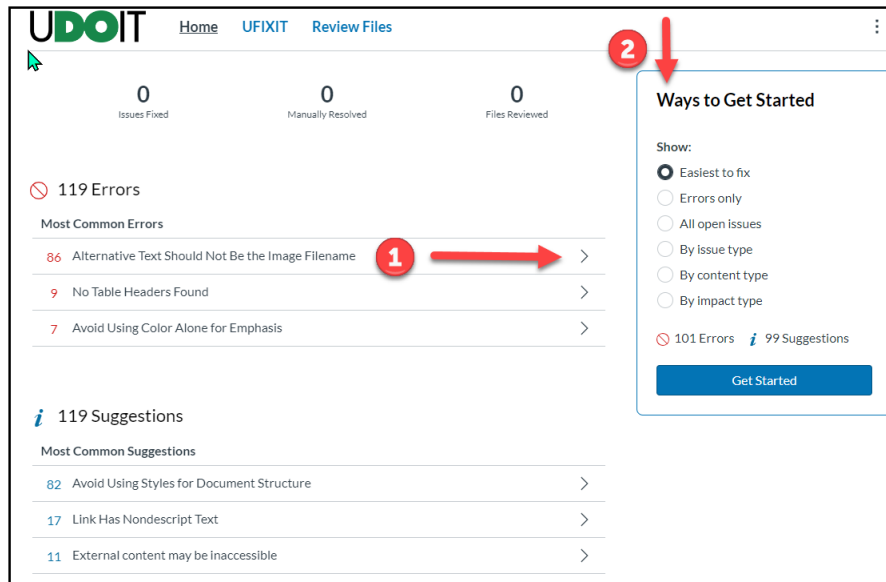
UDOIT Home UFIXIT Review Files

0
Issues Fixed

0
Manually Resolved

0
Files Reviewed

119 Errors

Most Common Errors

86 Alternative Text Should Not Be the Image Filename

9 No Table Headers Found

7 Avoid Using Color Alone for Emphasis

1

2

Ways to Get Started

Show:

Easiest to fix

Errors only

All open issues

By issue type

By content type

By impact type

101 Errors 99 Suggestions

Get Started

119 Suggestions

Most Common Suggestions

82 Avoid Using Styles for Document Structure

17 Link Has Nondescript Text

11 External content may be inaccessible